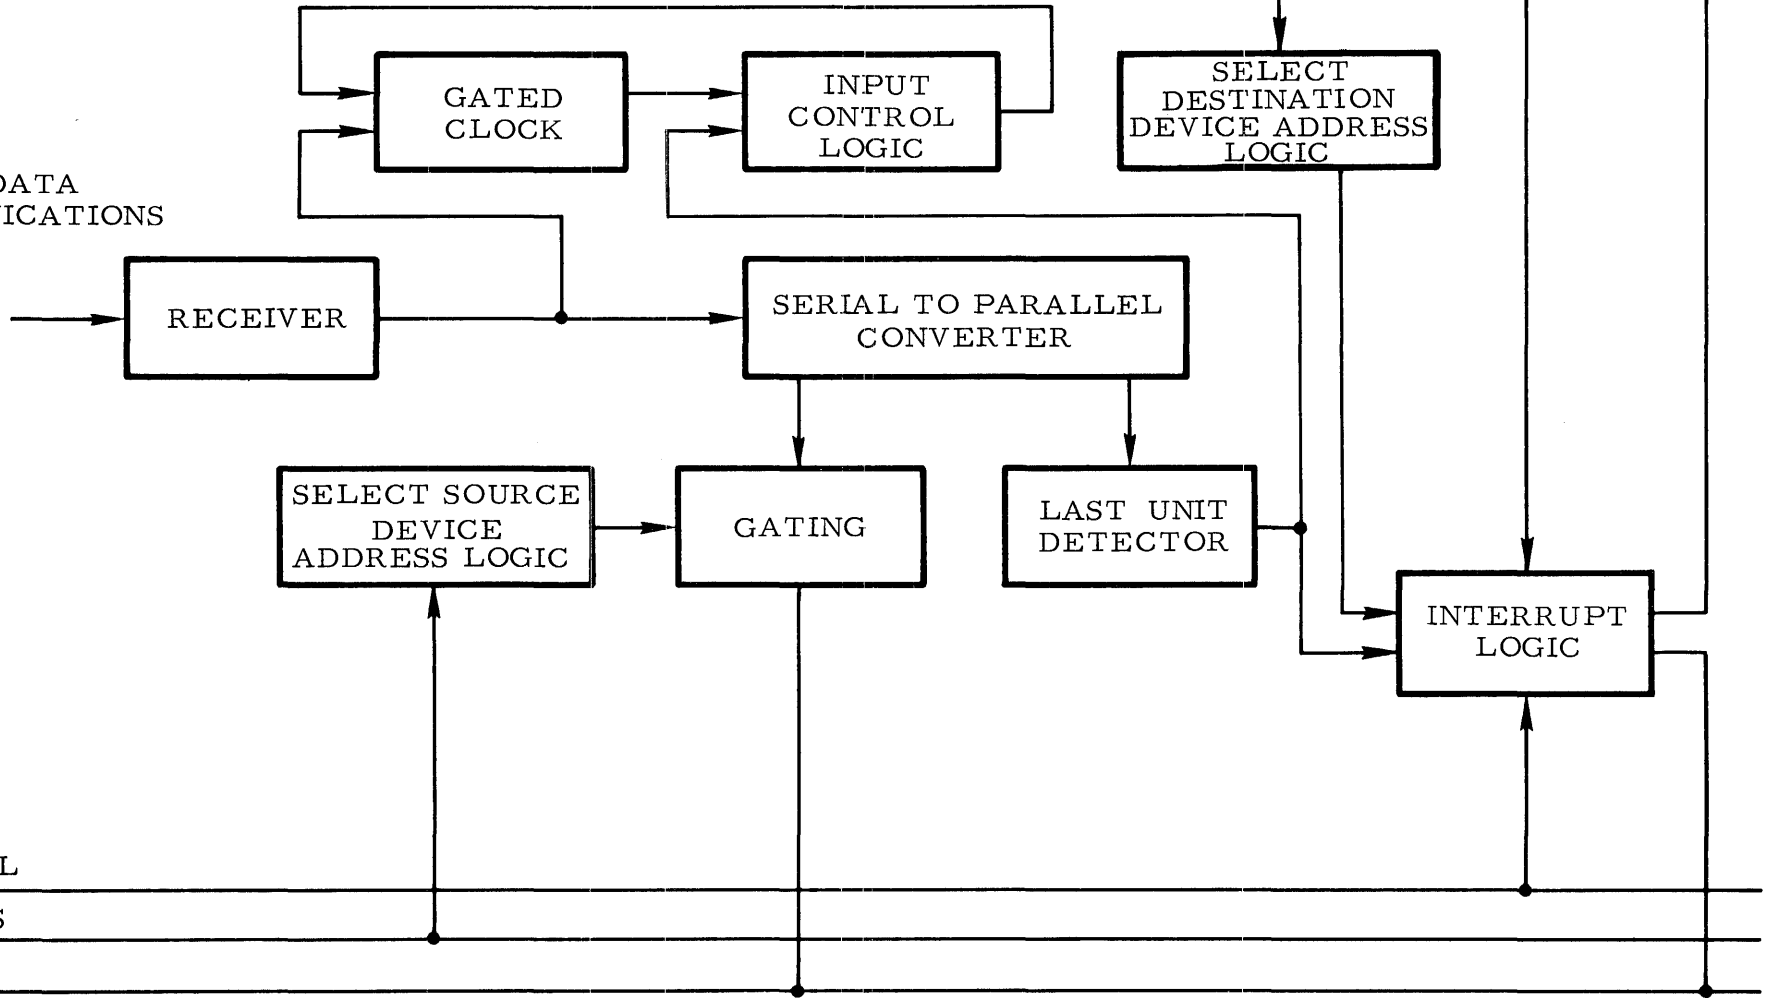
GATED CLOCK

INPUT CONTROL LOGIC

SELECT DESTINATION DEVICE ADDRESS LOGIC

DATA
ICATIONS

RECEIVER

SERIAL TO PARALLEL CONVERTER

SELECT SOURCE DEVICE ADDRESS LOGIC

GATING

LAST UNIT DETECTOR

INTERRUPT LOGIC

L

S